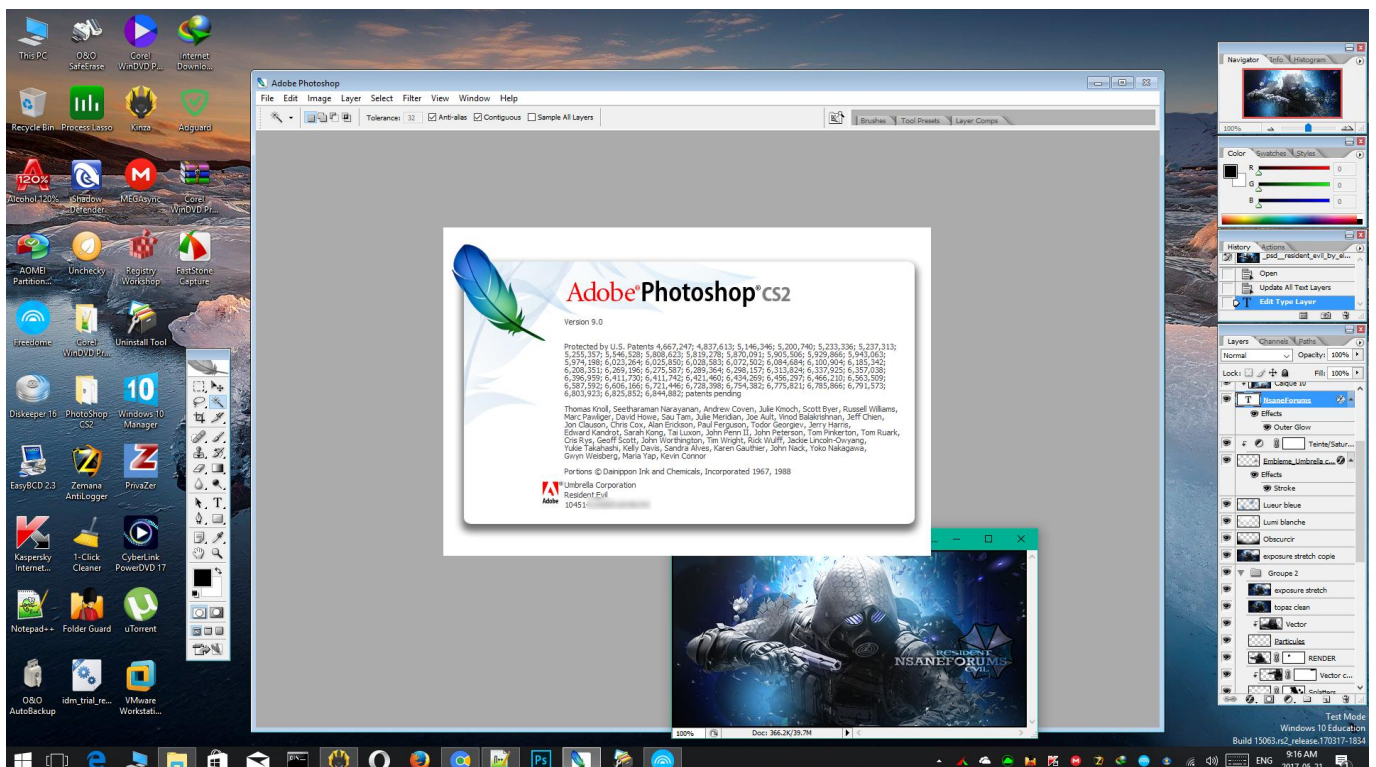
This PC
O&O SafeErase
Corel WinDVD P...
Internet Downlo...
Recycle Bin
Process Lasso
Kinza
Adguard
Alcohol 120%
Shadow Defender
MEGAsync
Corel WinDVD P...
AOMEI Partition...
Unchecky
Registry Workshop
FastStone Capture
Freedome
Corel WinDVD P...
Uninstall Tool
Diskeeper 16
PhotoShop CS2
Windows 10 Manager
EasyBCD 2.3
Zemana AntiLogger
PrivaZer
Kaspersky Internet...
1-Click Cleaner
CyberLink PowerDVD 17
Notepad++
Folder Guard
uTorrent
O&O AutoBackup
idm_trial_re...
VMware Workstati...

Adobe Photoshop
File Edit Image Layer Select Filter View Window Help
Tolerance: 32 Anti-alias Contiguous Sample All Layers
Brushes Tool Presets Layer Comps

Adobe® Photoshop® CS2
Version 9.0
Protected by U.S. Patents 4,667,247; 4,837,613; 5,146,346; 5,200,740; 5,233,336; 5,237,313; 5,255,357; 5,546,528; 5,808,623; 5,819,278; 5,870,091; 5,905,506; 5,929,866; 5,943,063; 5,974,198; 6,023,264; 6,025,850; 6,028,583; 6,072,502; 6,084,684; 6,100,904; 6,185,342; 6,208,351; 6,269,196; 6,275,587; 6,289,364; 6,298,157; 6,313,824; 6,337,925; 6,357,038; 6,396,959; 6,411,730; 6,411,742; 6,421,460; 6,434,269; 6,456,297; 6,466,210; 6,563,509; 6,587,592; 6,606,166; 6,721,446; 6,728,398; 6,754,382; 6,775,821; 6,785,866; 6,791,573; 6,803,923; 6,825,852; 6,844,882; patents pending
Thomas Knoll, Seetharaman Narayanan, Andrew Coven, Julie Kmoch, Scott Byer, Russell Williams, Marc Pawliger, David Howe, Sau Tam, Julie Meridian, Joe Ault, Vinod Balakrishnan, Jeff Chien, Jon Clauson, Chris Cox, Alan Erickson, Paul Ferguson, Todor Georgiev, Jerry Harris, Edward Kandrot, Sarah Kong, Tai Luxon, John Penn II, John Peterson, Tom Pinkerton, Tom Ruark, Cris Rys, Geoff Scott, John Worthington, Tim Wright, Rick Wulff, Jackie Lincoln-Owyang, Yukie Takahashi, Kelly Davis, Sandra Alves, Karen Gauthier, John Nack, Yoko Nakagawa, Gwyn Weisberg, Maria Yap, Kevin Connor
Portions © Dainippon Ink and Chemicals, Incorporated 1967, 1988
Umbrella Corporation
Resident Evil
10451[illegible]
Adobe

RESIDENT EVIL
NSANEFORUMS
100% Doc: 366.2K/39.7M

Navigator Info Histogram
100%
Color Swatches Styles
R 0
G 0
B 0
History Actions
_psd__resident_evil_by_el...
Open
Update All Text Layers
Edit Type Layer
Layers Channels Paths
Normal Opacity: 100%
Lock: Fill: 100%
Calque 10
NsaneForums
Effects
Outer Glow
Teinte/Satur...
Embleme_Umbrella c...
Effects
Stroke
Lueur bleue
Lumi blanche
Obscurcir
exposure stretch copie
Groupe 2
exposure stretch
topaz clean
Vector
Particules
RENDER
Vector c...
Splatters

Test Mode
Windows 10 Education
Build 15063.rs2_release.170317-1834
9:16 AM
2017-05-21
ENG